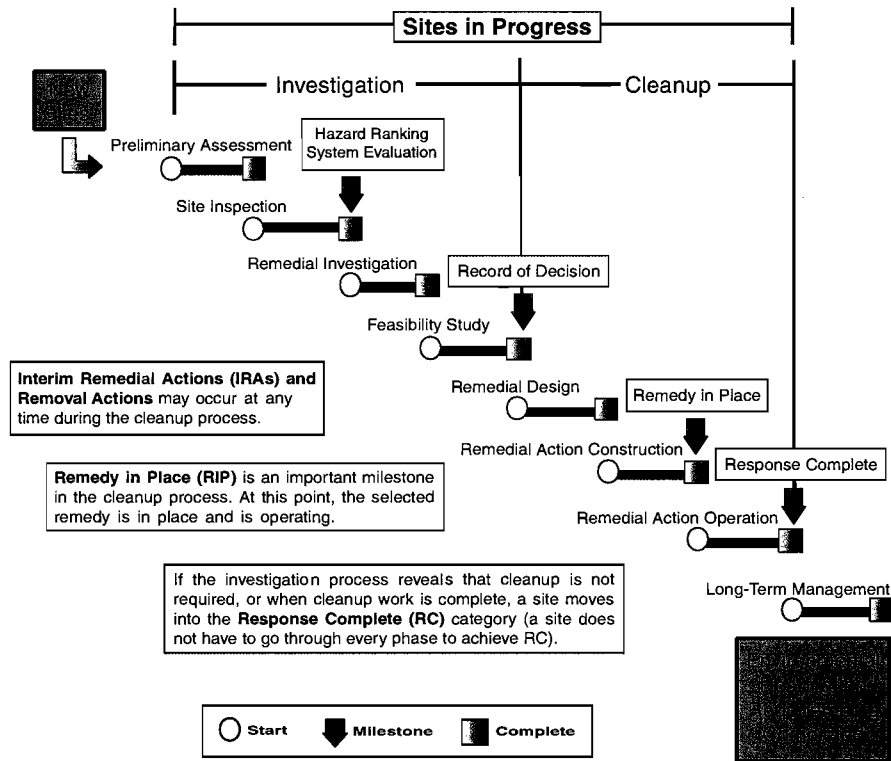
Sites in Progress

Investigation

Cleanup

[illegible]

Preliminary Assessment

Hazard Ranking System Evaluation

Site Inspection

Remedial Investigation

Record of Decision

Feasibility Study

**Interim Remedial Actions (IRAs) and Removal Actions** may occur at any time during the cleanup process.

Remedial Design

Remedy in Place

Remedial Action Construction

Response Complete

**Remedy in Place (RIP)** is an important milestone in the cleanup process. At this point, the selected remedy is in place and is operating.

Remedial Action Operation

If the investigation process reveals that cleanup is not required, or when cleanup work is complete, a site moves into the **Response Complete (RC)** category (a site does not have to go through every phase to achieve RC).

Long-Term Management

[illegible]

Start

Milestone

Complete